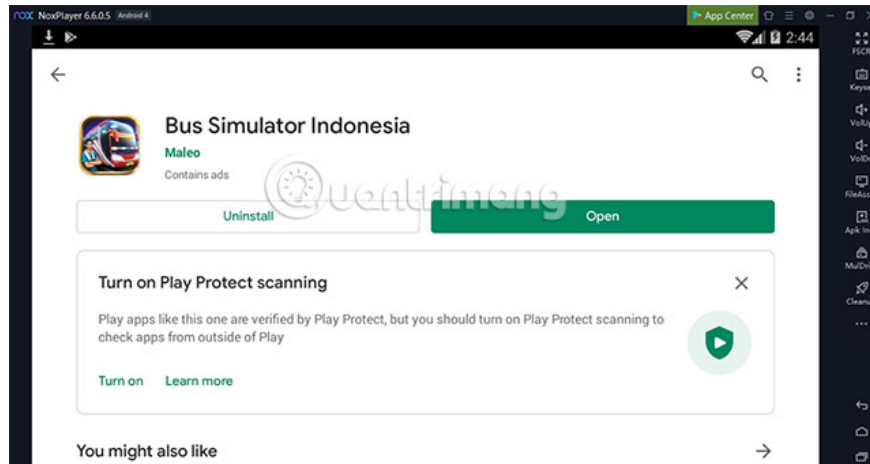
nox NoxPlayer 6.6.0.5 Android 4

App Center

2:44

Bus Simulator Indonesia

Maleo

Contains ads

Uninstall

Open

Turn on Play Protect scanning

Play apps like this one are verified by Play Protect, but you should turn on Play Protect scanning to check apps from outside of Play

Turn on Learn more

You might also like

FSCR

Keyse

VolUp

VolDo

FileAss

Apk In

MulDr

Cleanu

Quantrimang